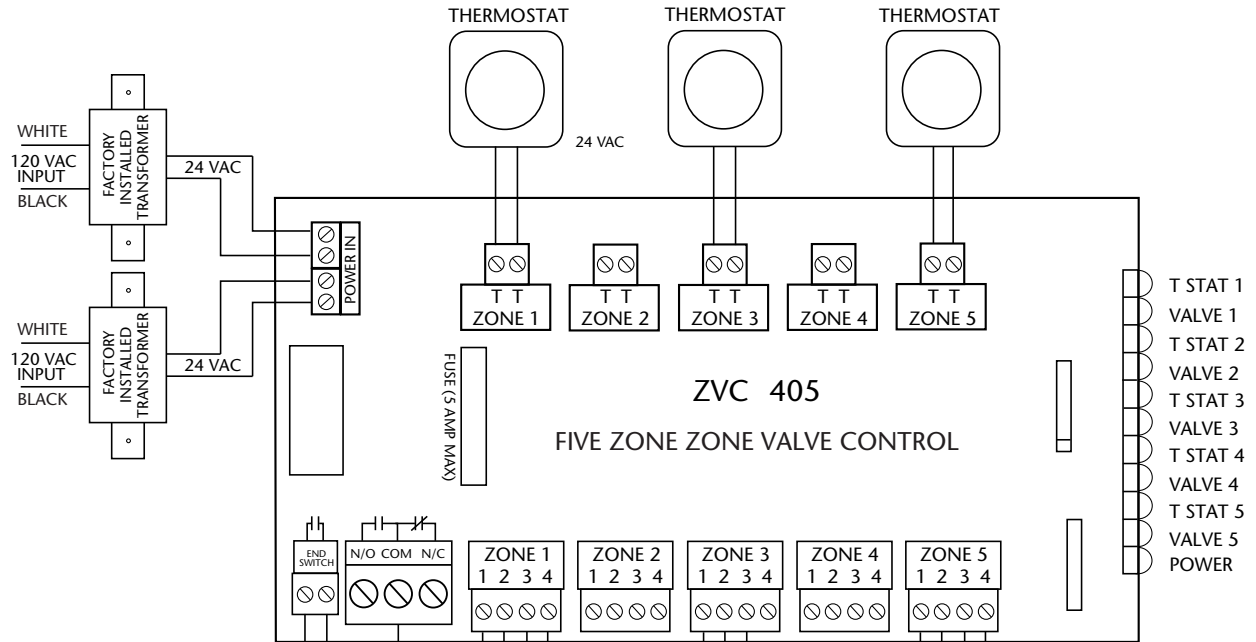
THERMOSTAT
THERMOSTAT
THERMOSTAT

24 VAC

WHITE
120 VAC INPUT
BLACK
FACTORY INSTALLED TRANSFORMER
24 VAC

WHITE
120 VAC INPUT
BLACK
FACTORY INSTALLED TRANSFORMER
24 VAC

POWER IN

T T
ZONE 1
T T
ZONE 2
T T
ZONE 3
T T
ZONE 4
T T
ZONE 5

FUSE (5 AMP MAX)

ZVC 405

FIVE ZONE ZONE VALVE CONTROL

T STAT 1
VALVE 1
T STAT 2
VALVE 2
T STAT 3
VALVE 3
T STAT 4
VALVE 4
T STAT 5
VALVE 5
POWER

END SWITCH
N/O COM N/C

ZONE 1
1 2 3 4
ZONE 2
1 2 3 4
ZONE 3
1 2 3 4
ZONE 4
1 2 3 4
ZONE 5
1 2 3 4